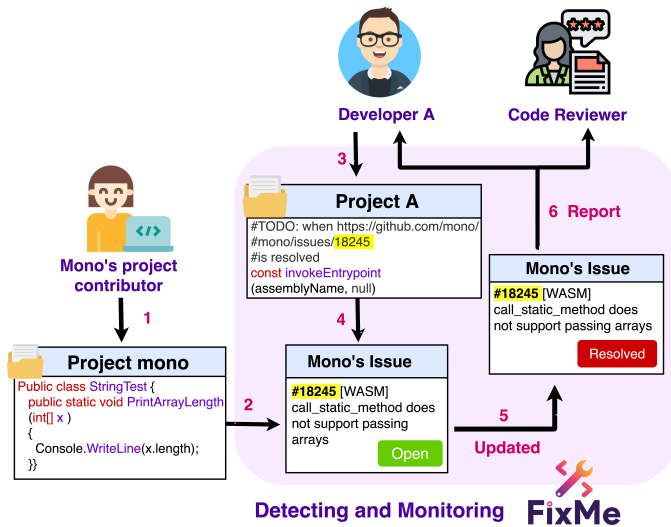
Developer A

Code Reviewer

3

Project A

#TODO: when https://github.com/mono/ #mono/issues/18245 #is resolved const invokeEntrypoint (assemblyName, null)

6 Report

Mono's Issue

#18245 [WASM] call_static_method does not support passing arrays

Resolved

Mono's project contributor

1

4

Project mono

Public class StringTest { public static void PrintArrayLength (int[] x ) { Console.WriteLine(x.length); }}

2

Mono's Issue

#18245 [WASM] call_static_method does not support passing arrays

Open

5

Updated

Detecting and Monitoring

FixMe